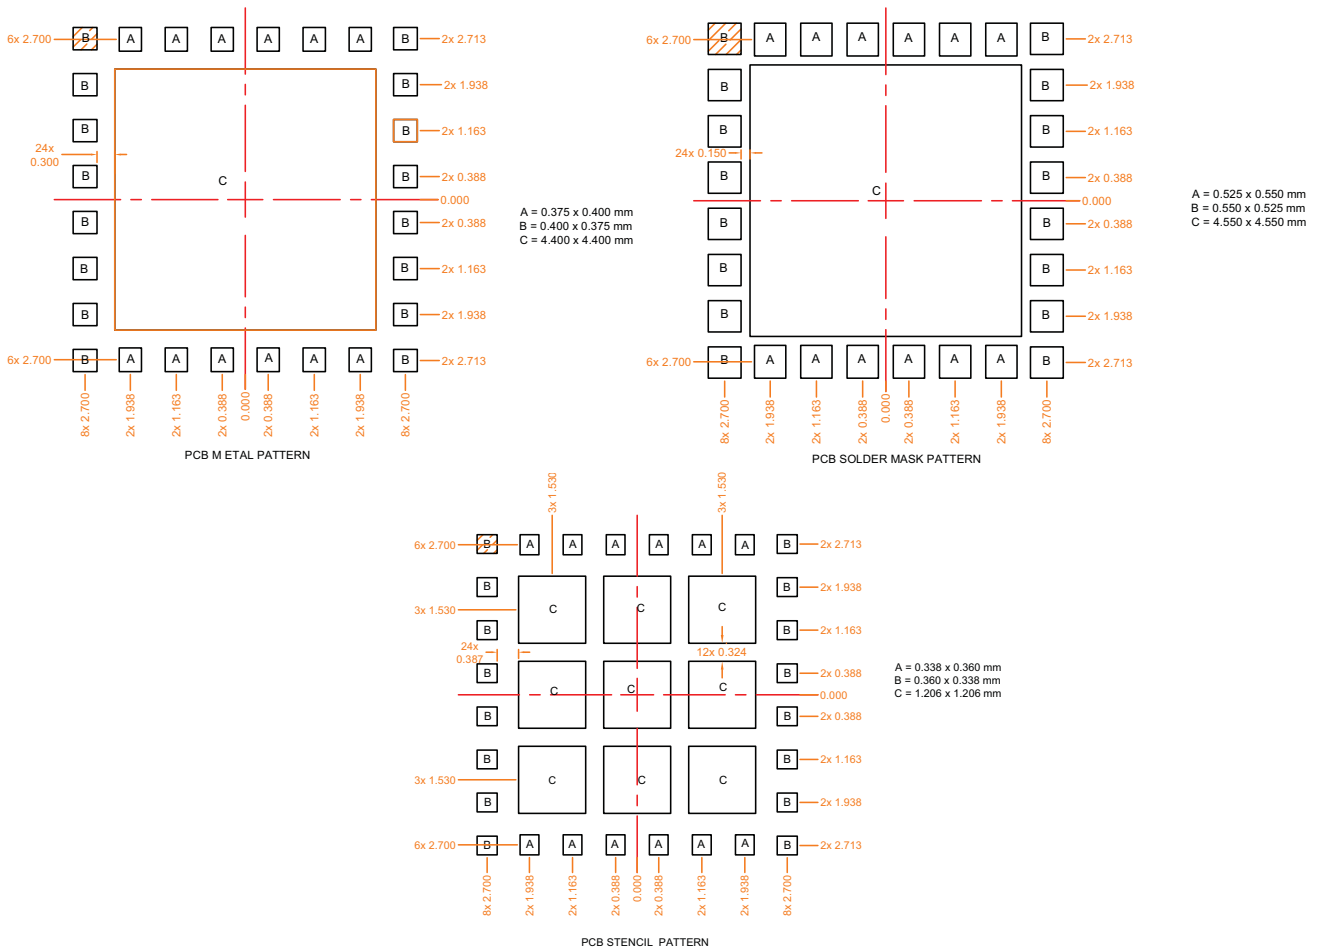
6x 2.700 B A A A A A A B 2x 2.713
B B 2x 1.938
B B 2x 1.163
24x 0.300
B B 2x 0.388
C
0.000
B B 2x 0.388
B B 2x 1.163
B B 2x 1.938
6x 2.700 B A A A A A A B 2x 2.713
8x 2.700 2x 1.938 2x 1.163 2x 0.388 0.000 2x 0.388 2x 1.163 2x 1.938 8x 2.700

PCB M ETAL PATTERN

A = 0.375 x 0.400 mm
B = 0.400 x 0.375 mm
C = 4.400 x 4.400 mm

6x 2.700 B A A A A A A B 2x 2.713
B B 2x 1.938
B B 2x 1.163
24x 0.150
B B 2x 0.388
C
0.000
B B 2x 0.388
B B 2x 1.163
B B 2x 1.938
6x 2.700 B A A A A A A B 2x 2.713
8x 2.700 2x 1.938 2x 1.163 2x 0.388 0.000 2x 0.388 2x 1.163 2x 1.938 8x 2.700

PCB SOLDER MASK PATTERN

A = 0.525 x 0.550 mm
B = 0.550 x 0.525 mm
C = 4.550 x 4.550 mm

3x 1.530 3x 1.530
6x 2.700 B A A A A A A B 2x 2.713
B B 2x 1.938
3x 1.530 C C C
B B 2x 1.163
24x 0.387
12x 0.324
B B 2x 0.388
C C C 0.000
B B 2x 0.388
B B 2x 1.163
3x 1.530 C C C
B B 2x 1.938
6x 2.700 B A A A A A A B 2x 2.713
8x 2.700 2x 1.938 2x 1.163 2x 0.388 0.000 2x 0.388 2x 1.163 2x 1.938 8x 2.700

PCB STENCIL PATTERN

A = 0.338 x 0.360 mm
B = 0.360 x 0.338 mm
C = 1.206 x 1.206 mm